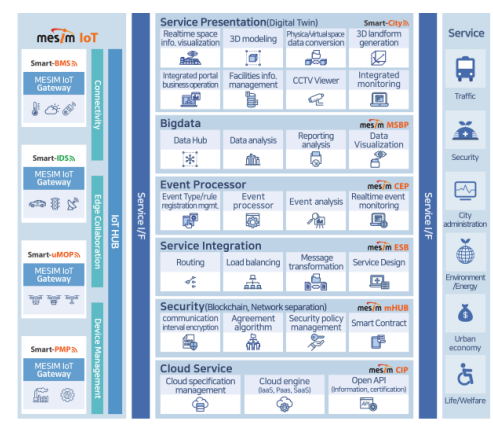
mesim IoT

Smart-BMS
MESIM IoT Gateway

Smart-IDS
MESIM IoT Gateway

Smart-uMOP
MESIM IoT Gateway

Smart-PMP
MESIM IoT Gateway

Connectivity

Edge Collaboration

Device Management

IoT HUB

Service I/F

Service Presentation(Digital Twin)
Smart-City
Realtime space info. visualization
3D modeling
Physical/virtual space data conversion
3D landform generation
Integrated portal business operation
Facilities info. management
CCTV Viewer
Integrated monitoring

Bigdata
mesim MSBP
Data Hub
Data analysis
Reporting analysis
Data Visualization

Event Processor
mesim CEP
Event Type/rule registration mgmt.
Event processor
Event analysis
Realtime event monitoring

Service Integration
mesim ESB
Routing
Load balancing
Message transformation
Service Design

Security(Blockchain, Network separation)
mesim mHUB
communication interval encryption
Agreement algorithm
Security policy management
Smart Contract

Cloud Service
mesim CIP
Cloud specification management
Cloud engine (IaaS, Paas, SaaS)
Open API (Information, certification)

Service I/F

Service
Traffic
Security
City administration
Environment /Energy
Urban economy
Life/Welfare